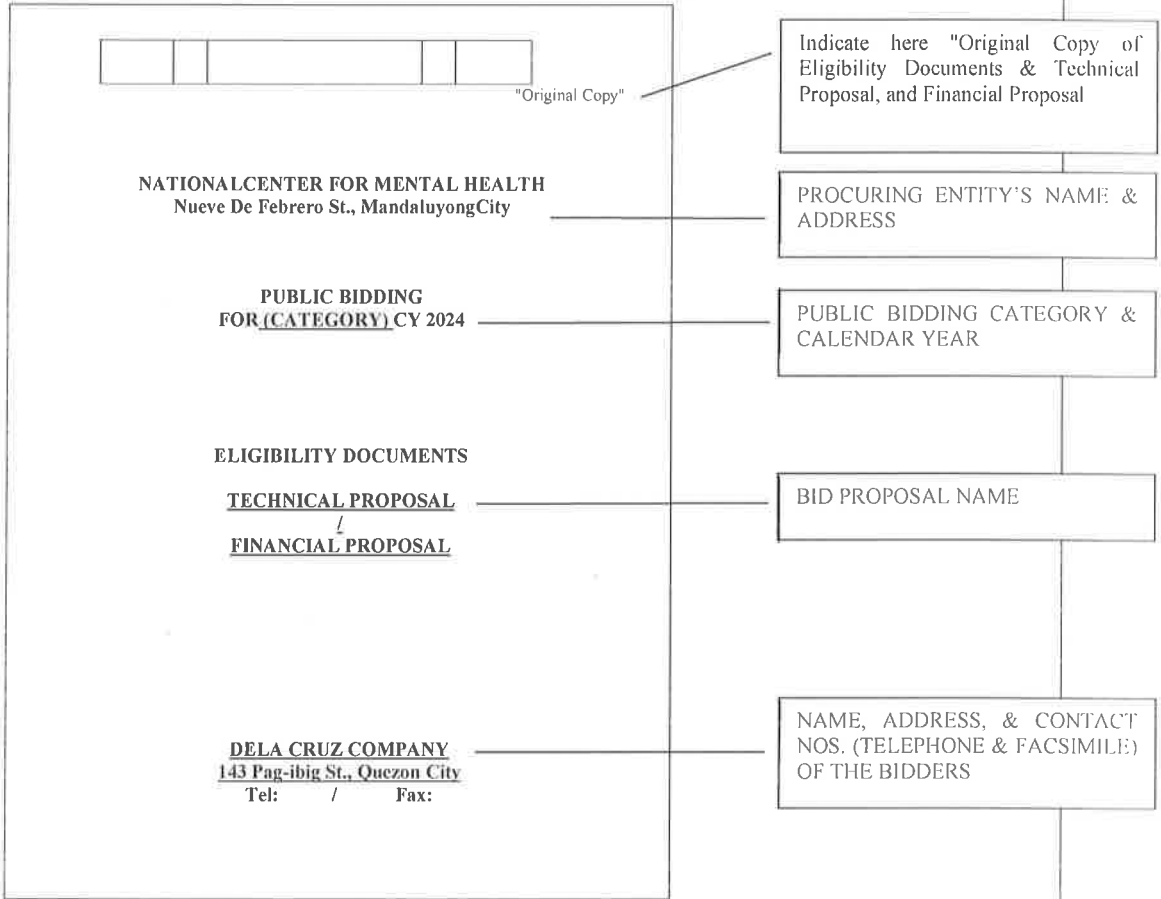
"Original Copy"

Indicate here "Original Copy of Eligibility Documents & Technical Proposal, and Financial Proposal

NATIONALCENTER FOR MENTAL HEALTH
Nueve De Febrero St., MandaluyongCity

PROCURING ENTITY'S NAME & ADDRESS

PUBLIC BIDDING
FOR (CATEGORY) CY 2024

PUBLIC BIDDING CATEGORY & CALENDAR YEAR

ELIGIBILITY DOCUMENTS

TECHNICAL PROPOSAL
/
FINANCIAL PROPOSAL

BID PROPOSAL NAME

DELA CRUZ COMPANY
143 Pag-ibig St., Quezon City
Tel: / Fax:

NAME, ADDRESS, & CONTACT NOS. (TELEPHONE & FACSIMILE) OF THE BIDDERS